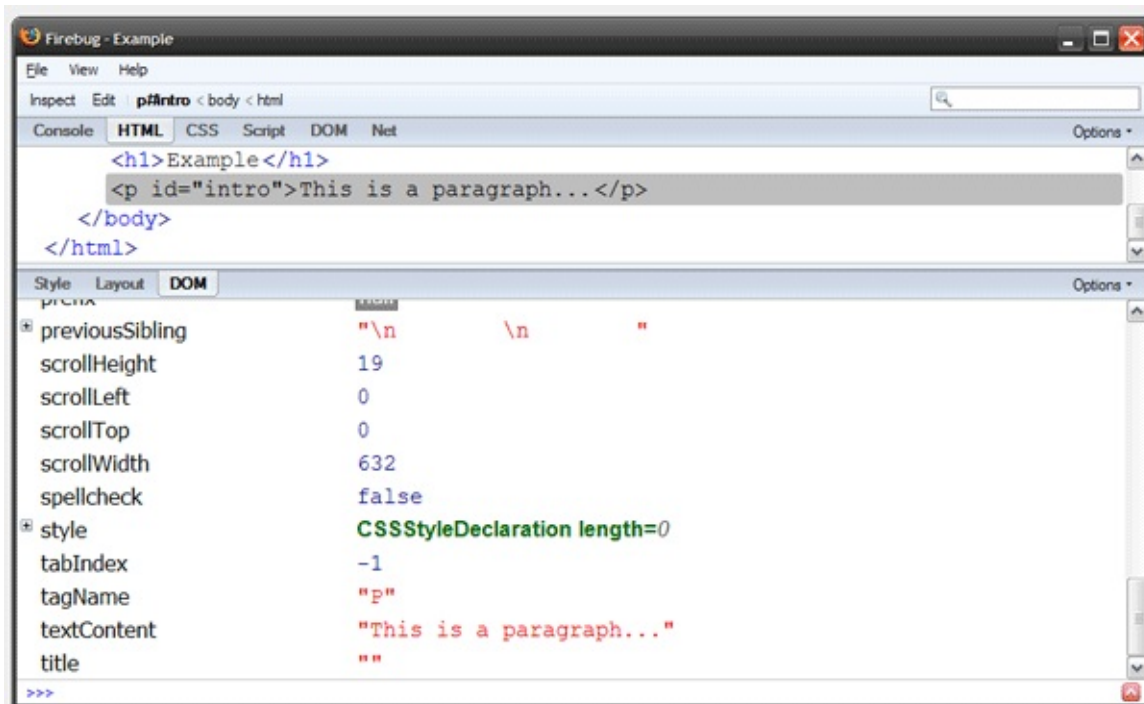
Firebug - Example

File View Help

Inspect Edit p#intro < body < html

Console HTML CSS Script DOM Net Options

<h1>Example</h1>
<p id="intro">This is a paragraph...</p>
</body>
</html>

Style Layout DOM Options

prefix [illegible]

| | |
|---|---|
| previousSibling | "\n \n " |
| scrollHeight | 19 |
| scrollLeft | 0 |
| scrollTop | 0 |
| scrollWidth | 632 |
| spellcheck | false |
| style | CSSStyleDeclaration length=0 |
| tabIndex | -1 |
| tagName | "P" |
| textContent | "This is a paragraph..." |
| title | "" |

>>>